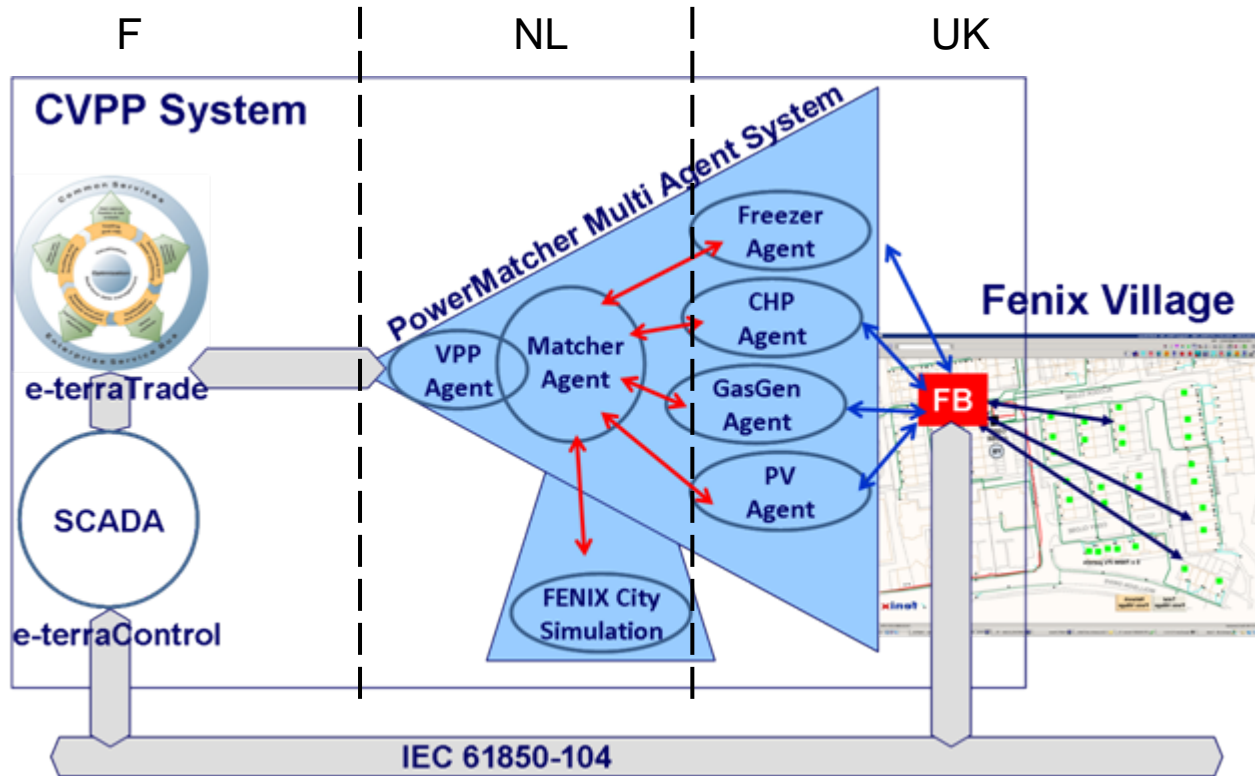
F

NL

UK

CVPP System

PowerMatcher Multi Agent System

Freezer Agent

CHP Agent

GasGen Agent

PV Agent

VPP Agent

Matcher Agent

FENIX City Simulation

Fenix Village

FB

e-terraTrade

SCADA

e-terraControl

IEC 61850-104